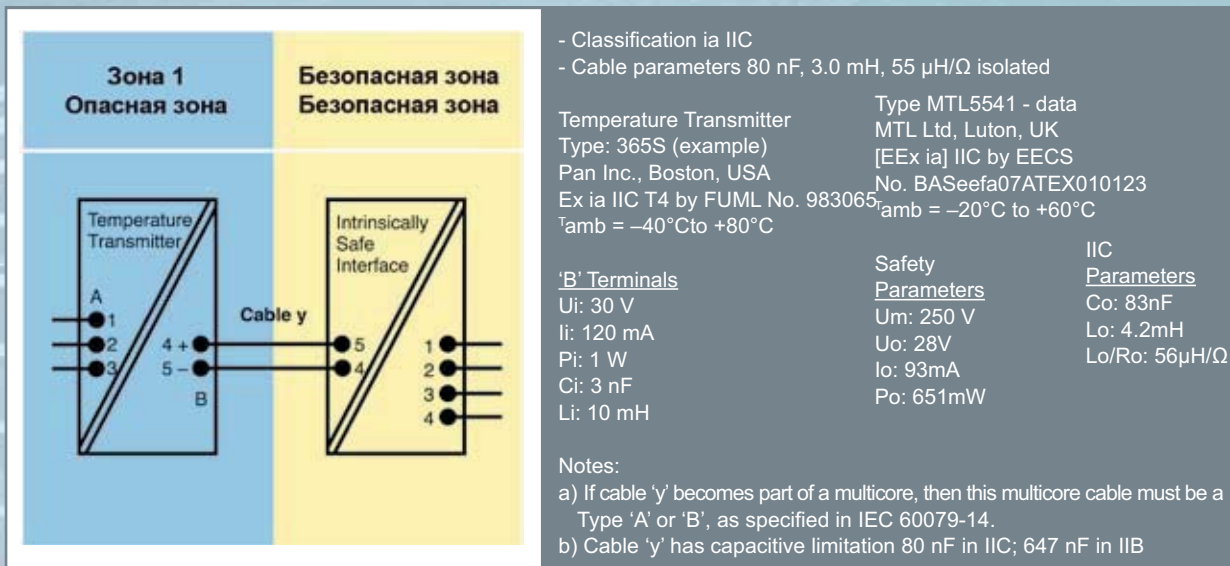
Зона 1
Опасная зона

Безопасная зона
Безопасная зона

Temperature Transmitter

A
1
2
3
4 +
5 –
B

Cable y

Intrinsically Safe Interface

5
4
1
2
3
4

- Classification ia IIC
- Cable parameters 80 nF, 3.0 mH, 55 µH/Ω isolated

Temperature Transmitter
Type: 365S (example)
Pan Inc., Boston, USA
Ex ia IIC T4 by FUML No. 983065
ᵀamb = –40°Cto +80°C

Type MTL5541 - data
MTL Ltd, Luton, UK
[EEx ia] IIC by EECS
No. BASeefa07ATEX010123
ᵀamb = –20°C to +60°C

'B' Terminals
Ui: 30 V
Ii: 120 mA
Pi: 1 W
Ci: 3 nF
Li: 10 mH

Safety Parameters
Um: 250 V
Uo: 28V
Io: 93mA
Po: 651mW

IIC Parameters
Co: 83nF
Lo: 4.2mH
Lo/Ro: 56µH/Ω

Notes:
a) If cable 'y' becomes part of a multicore, then this multicore cable must be a Type 'A' or 'B', as specified in IEC 60079-14.
b) Cable 'y' has capacitive limitation 80 nF in IIC; 647 nF in IIB